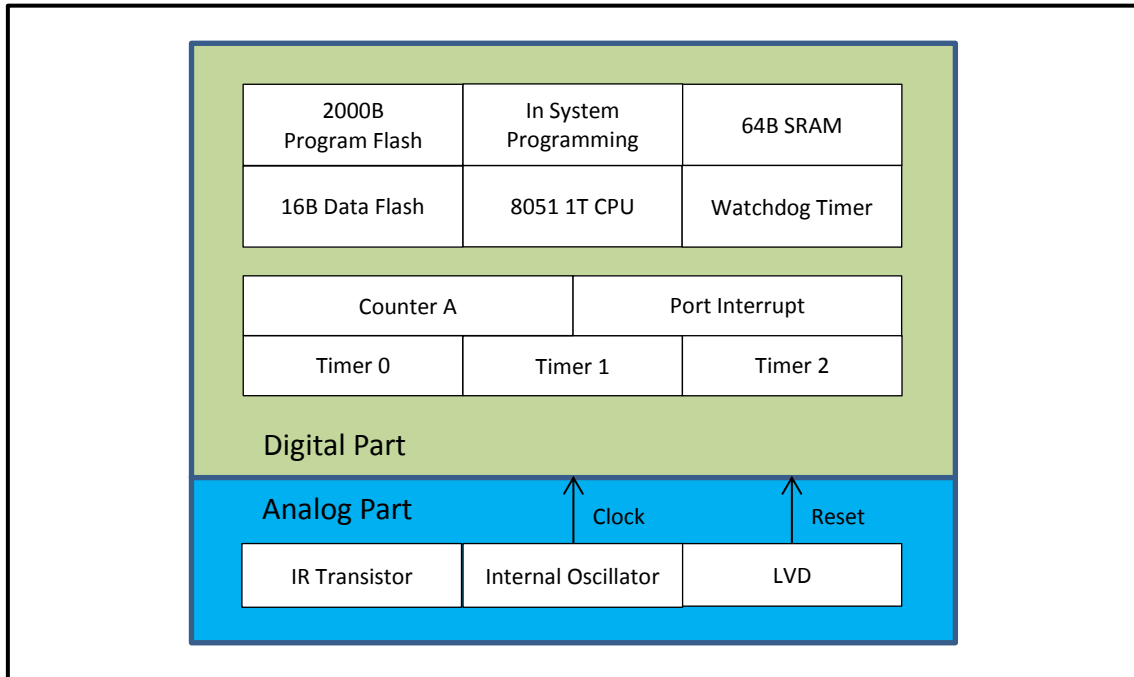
| 2000B Program Flash | In System Programming | 64B SRAM |
|---|---|---|
| 16B Data Flash | 8051 1T CPU | Watchdog Timer |

| Counter A | | Port Interrupt |
|---|---|---|
| Timer 0 | Timer 1 | Timer 2 |

Digital Part

Analog Part

Clock

Reset

| IR Transistor | Internal Oscillator | LVD |
|---|---|---|